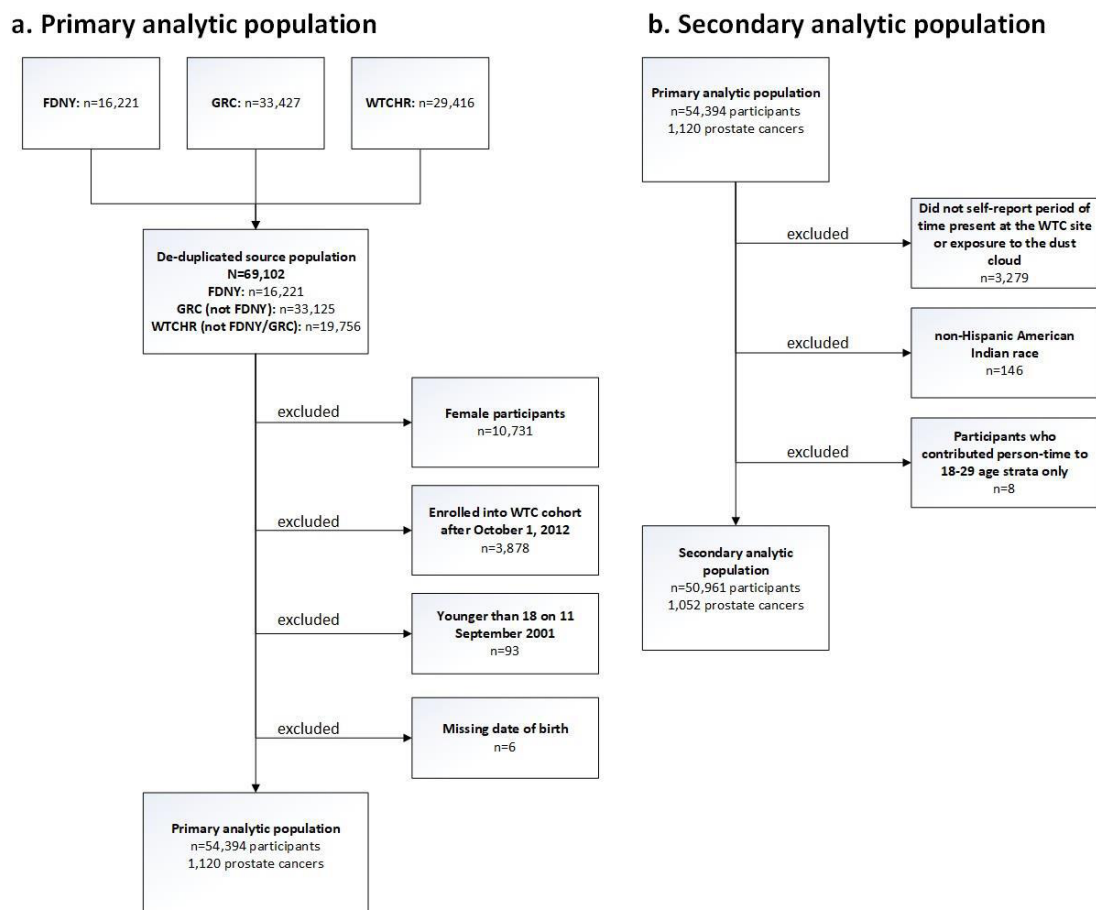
a. Primary analytic population

FDNY: n=16,221

GRC: n=33,427

WTCHR: n=29,416

De-duplicated source population
N=69,102
FDNY: n=16,221
GRC (not FDNY): n=33,125
WTCHR (not FDNY/GRC): n=19,756

excluded

Female participants
n=10,731

excluded

Enrolled into WTC cohort after October 1, 2012
n=3,878

excluded

Younger than 18 on 11 September 2001
n=93

excluded

Missing date of birth
n=6

Primary analytic population
n=54,394 participants
1,120 prostate cancers

b. Secondary analytic population

Primary analytic population
n=54,394 participants
1,120 prostate cancers

excluded

Did not self-report period of time present at the WTC site or exposure to the dust cloud
n=3,279

excluded

non-Hispanic American Indian race
n=146

excluded

Participants who contributed person-time to 18-29 age strata only
n=8

Secondary analytic population
n=50,961 participants
1,052 prostate cancers